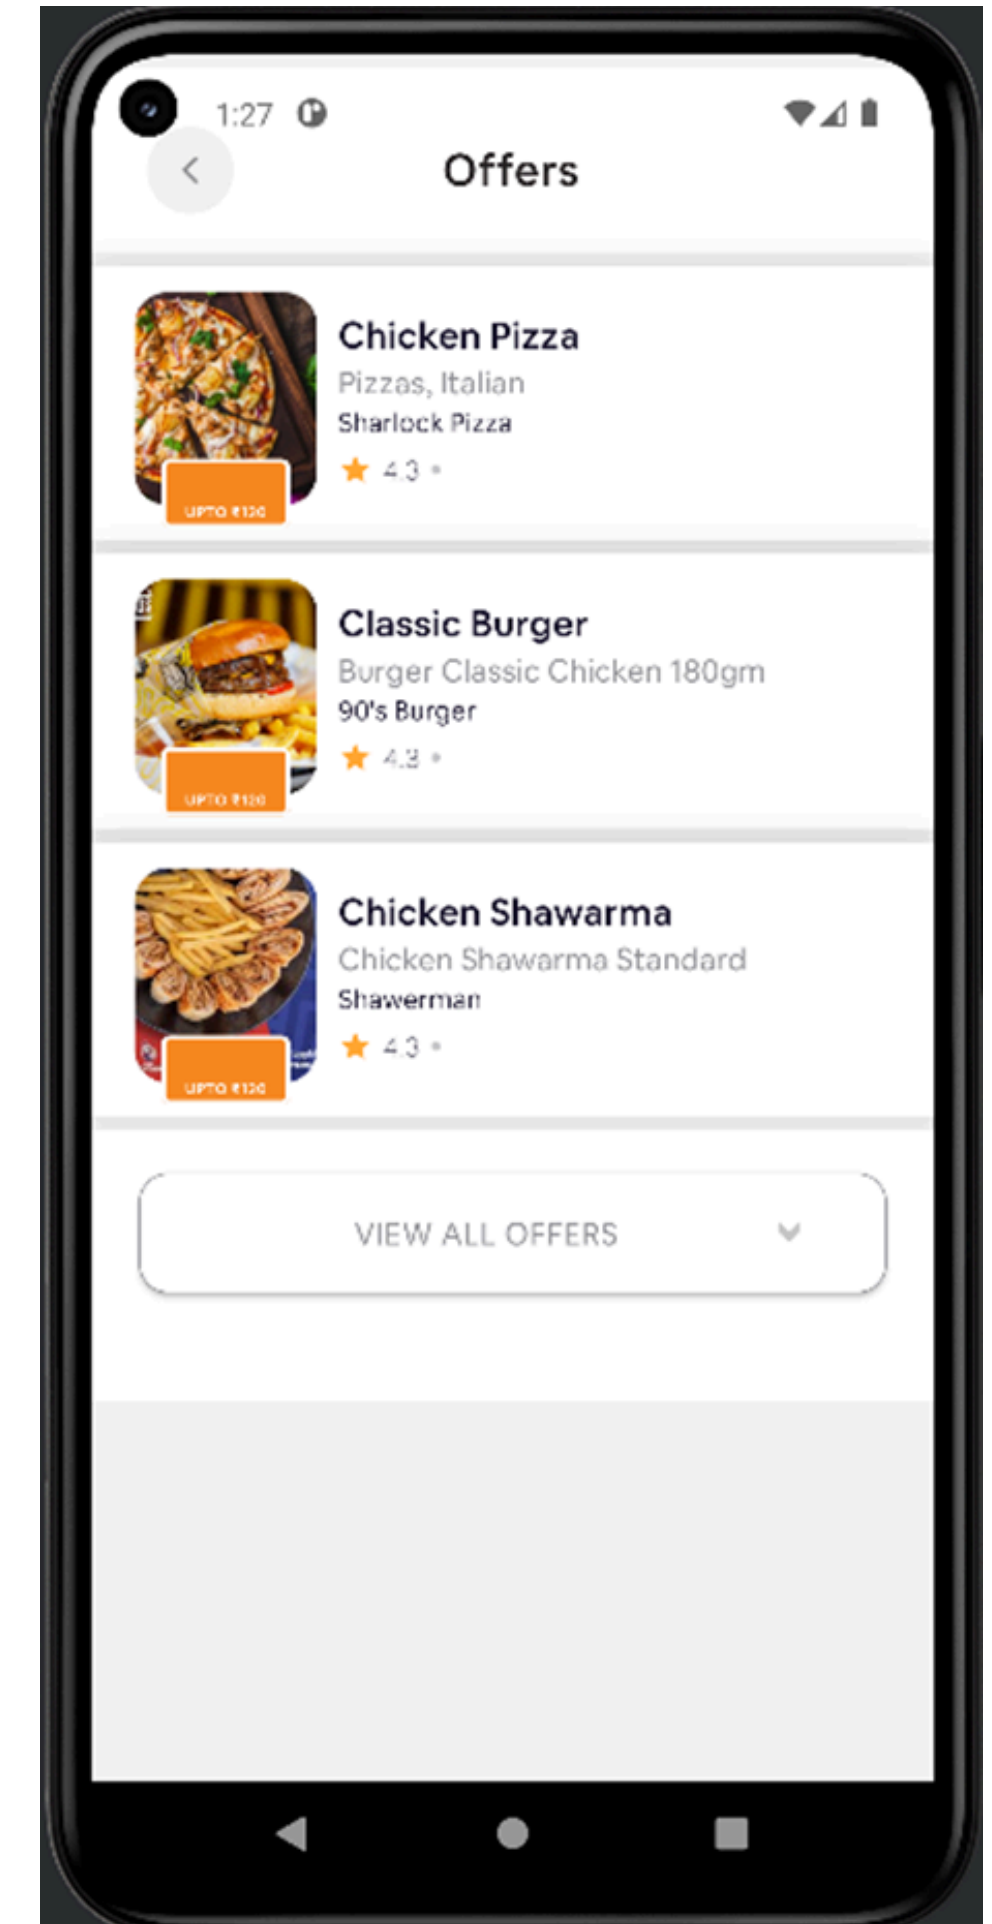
1:27

Offers

Chicken Pizza
Pizzas, Italian
Sharlock Pizza
4.3 •
UPTO ₹120

Classic Burger
Burger Classic Chicken 180gm
90's Burger
4.3 •
UPTO ₹120

Chicken Shawarma
Chicken Shawarma Standard
Shawerman
4.3 •
UPTO ₹120

VIEW ALL OFFERS